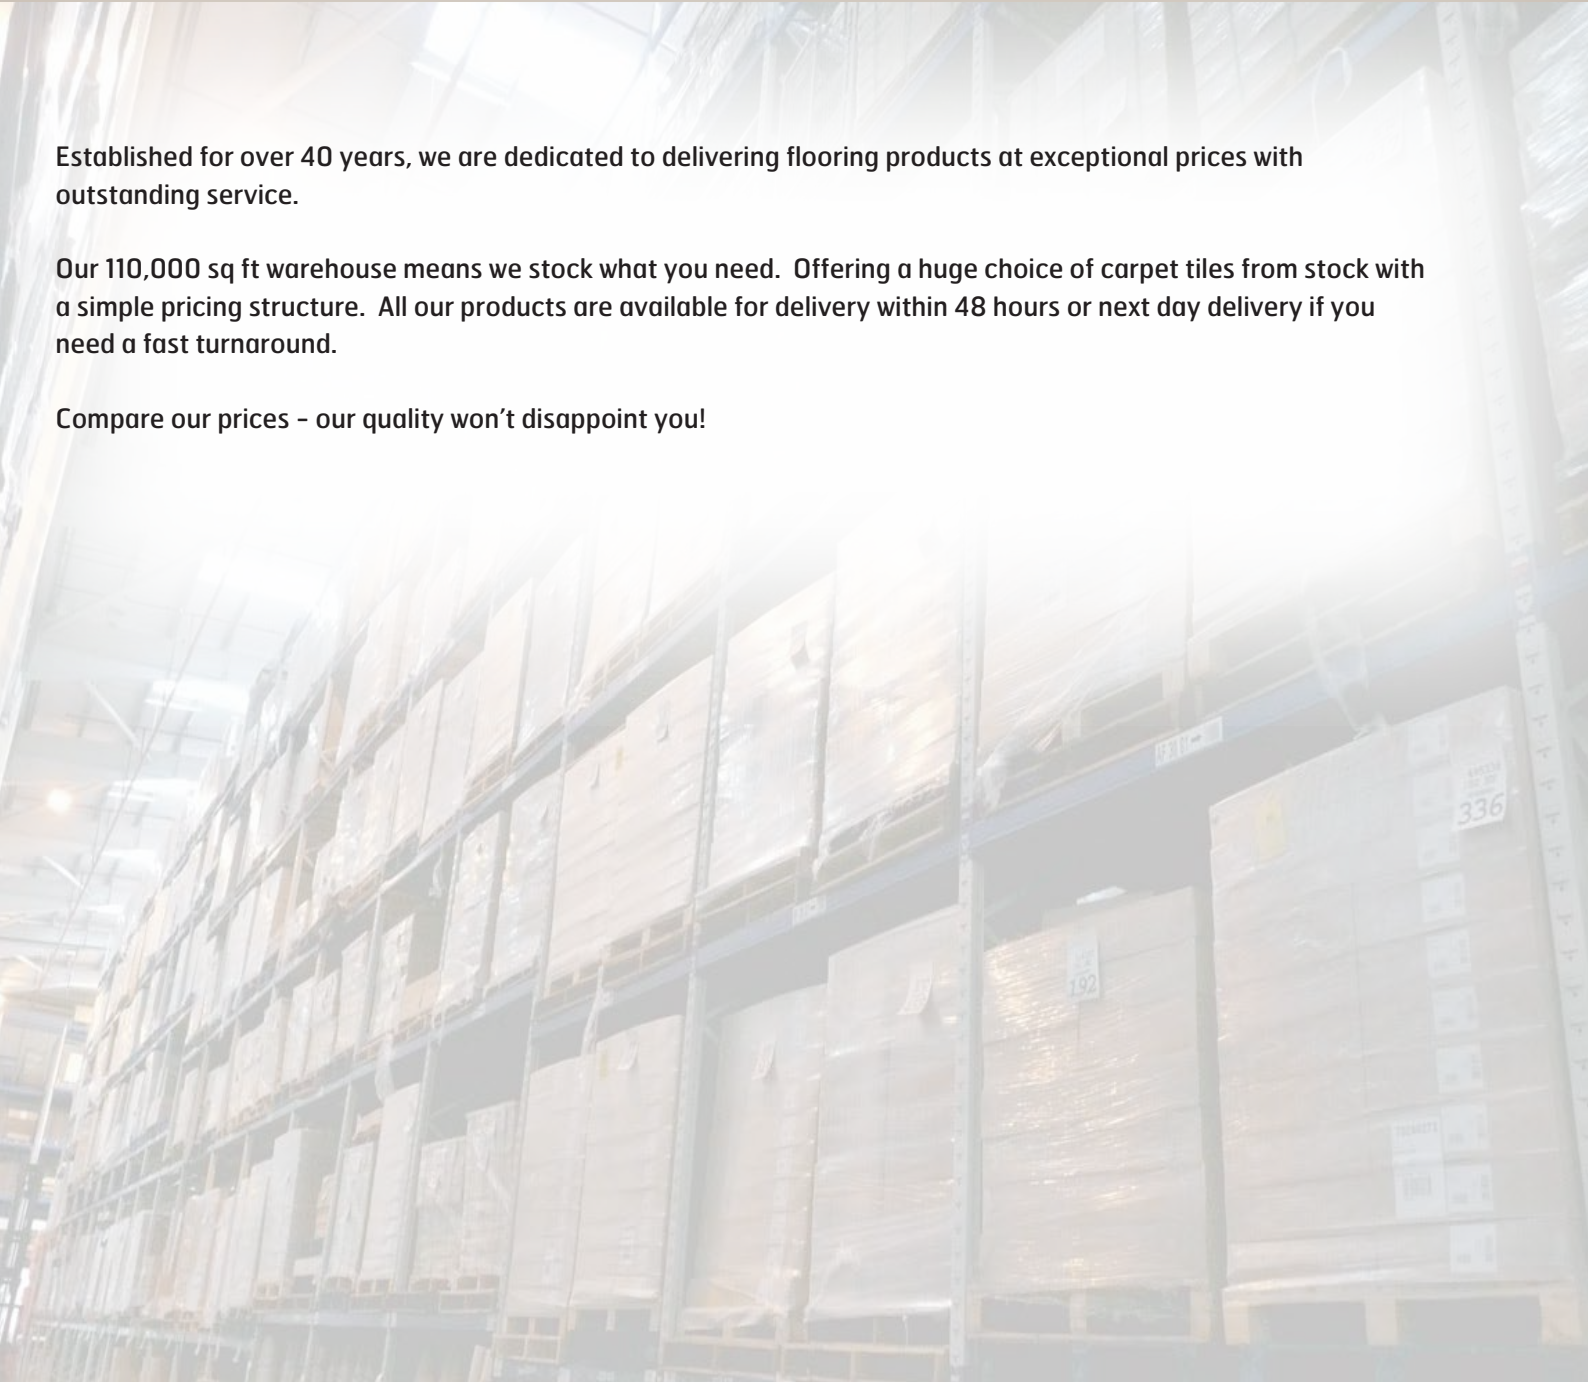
Established for over 40 years, we are dedicated to delivering flooring products at exceptional prices with outstanding service.

Our 110,000 sq ft warehouse means we stock what you need. Offering a huge choice of carpet tiles from stock with a simple pricing structure. All our products are available for delivery within 48 hours or next day delivery if you need a fast turnaround.

Compare our prices – our quality won’t disappoint you!

336

192